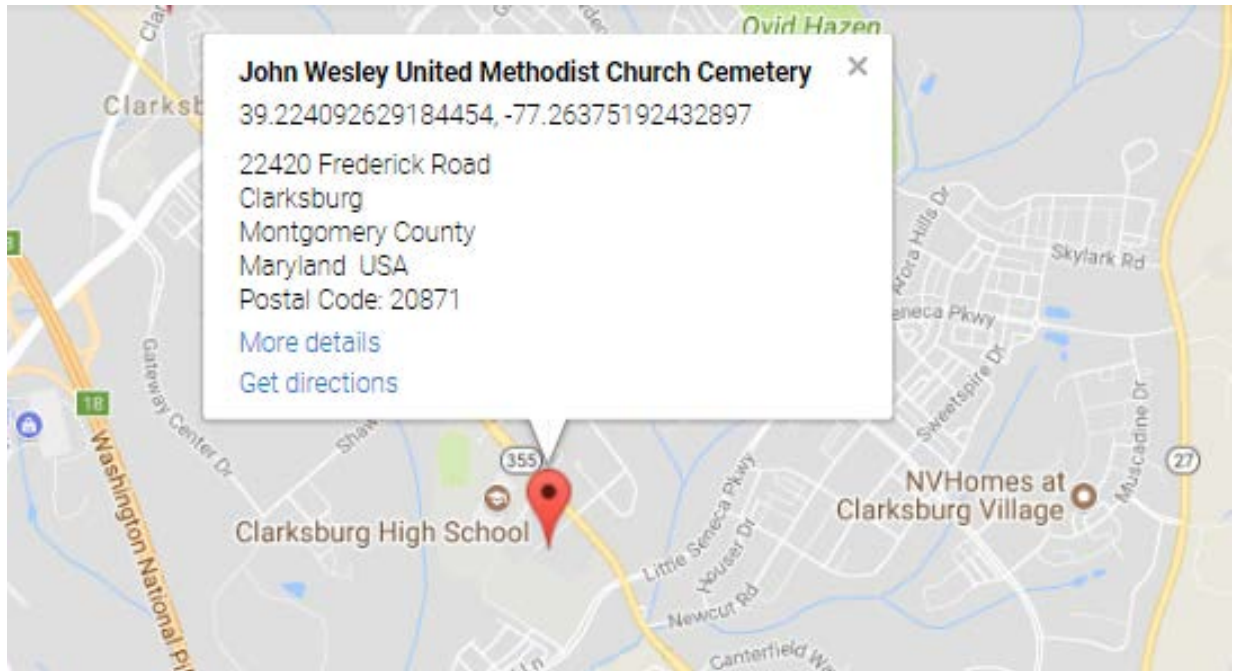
Ovid Hazen

Clarksb

John Wesley United Methodist Church Cemetery ×

39.224092629184454, -77.26375192432897

22420 Frederick Road
Clarksburg
Montgomery County
Maryland USA
Postal Code: 20871

More details

Get directions

Arora Hills Dr

Skylark Rd

eneca Pkwy

Sweetspire Dr

Muscadine Dr

Gateway Center Dr

18

Washington National Pi

Shaw

355

27

NVHomes at Clarksburg Village

Clarksburg High School

Little Seneca Pkwy

Houser Dr

Newcut Rd

Canterfield W